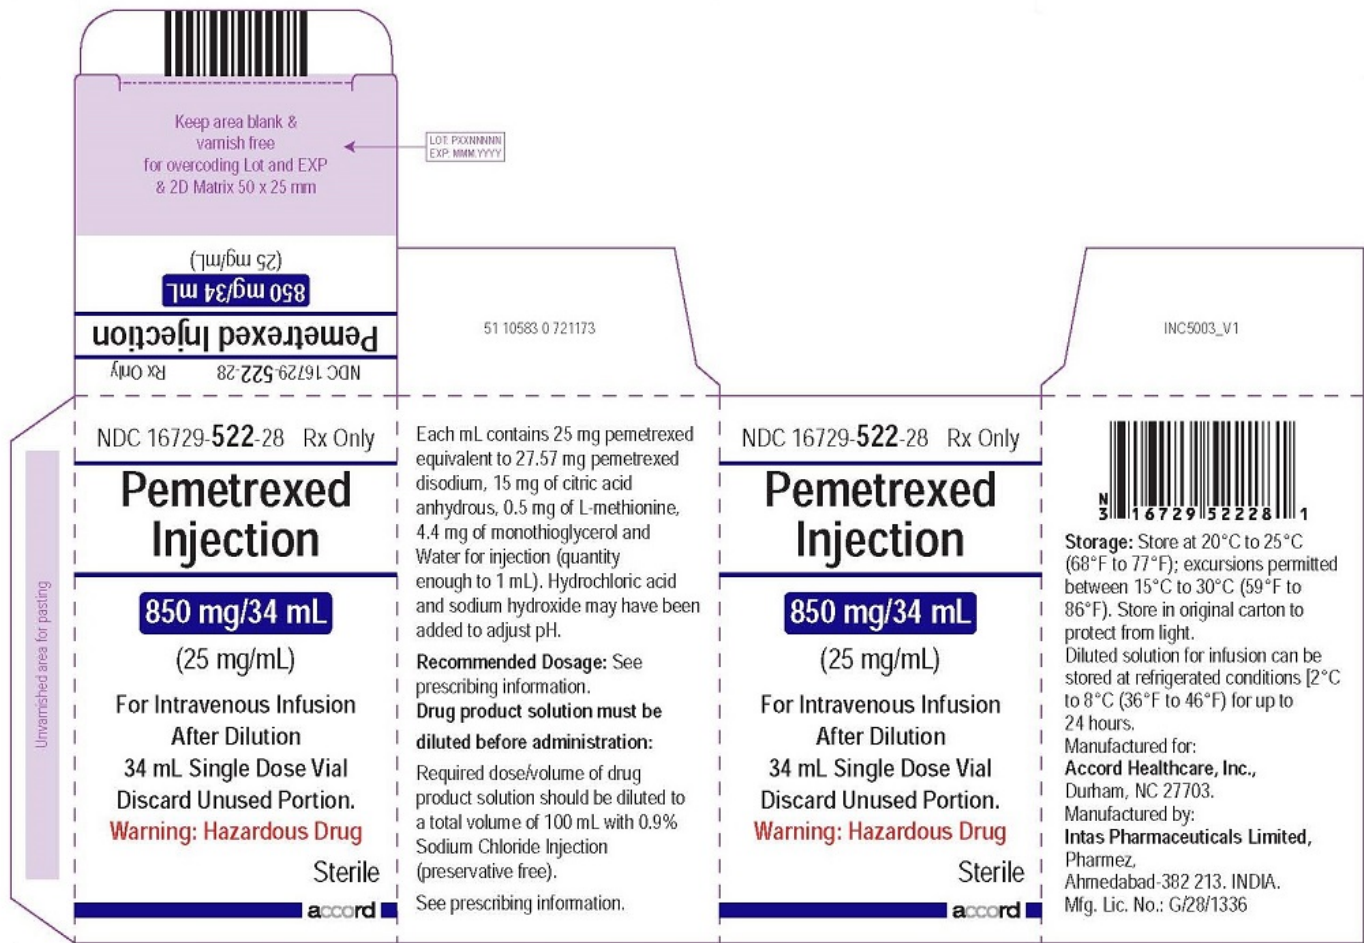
Keep area blank & varnish free for overcoding Lot and EXP & 2D Matrix 50 x 25 mm

LOT: PXXNNNNN
EXP: MMM.YYYY

(25 mg/mL)
850 mg/34 mL
Pemetrexed Injection
NDC 16729-522-28 Rx Only

51 10583 0 721173

INC5003_V1

Unvarnished area for pasting

NDC 16729-522-28 Rx Only
Pemetrexed Injection
850 mg/34 mL
(25 mg/mL)
For Intravenous Infusion After Dilution
34 mL Single Dose Vial
Discard Unused Portion.
Warning: Hazardous Drug
Sterile
accord

Each mL contains 25 mg pemetrexed equivalent to 27.57 mg pemetrexed disodium, 15 mg of citric acid anhydrous, 0.5 mg of L-methionine, 4.4 mg of monothioglycerol and Water for injection (quantity enough to 1 mL). Hydrochloric acid and sodium hydroxide may have been added to adjust pH.

Recommended Dosage: See prescribing information.

Drug product solution must be diluted before administration:

Required dose/volume of drug product solution should be diluted to a total volume of 100 mL with 0.9% Sodium Chloride Injection (preservative free).

See prescribing information.

NDC 16729-522-28 Rx Only
Pemetrexed Injection
850 mg/34 mL
(25 mg/mL)
For Intravenous Infusion After Dilution
34 mL Single Dose Vial
Discard Unused Portion.
Warning: Hazardous Drug
Sterile
accord

N
3 16729 52228 1

Storage: Store at 20°C to 25°C (68°F to 77°F); excursions permitted between 15°C to 30°C (59°F to 86°F). Store in original carton to protect from light.
Diluted solution for infusion can be stored at refrigerated conditions [2°C to 8°C (36°F to 46°F) for up to 24 hours.
Manufactured for:
Accord Healthcare, Inc.,
Durham, NC 27703.
Manufactured by:
Intas Pharmaceuticals Limited,
Pharmez,
Ahmedabad-382 213. INDIA.
Mfg. Lic. No.: G/28/1336